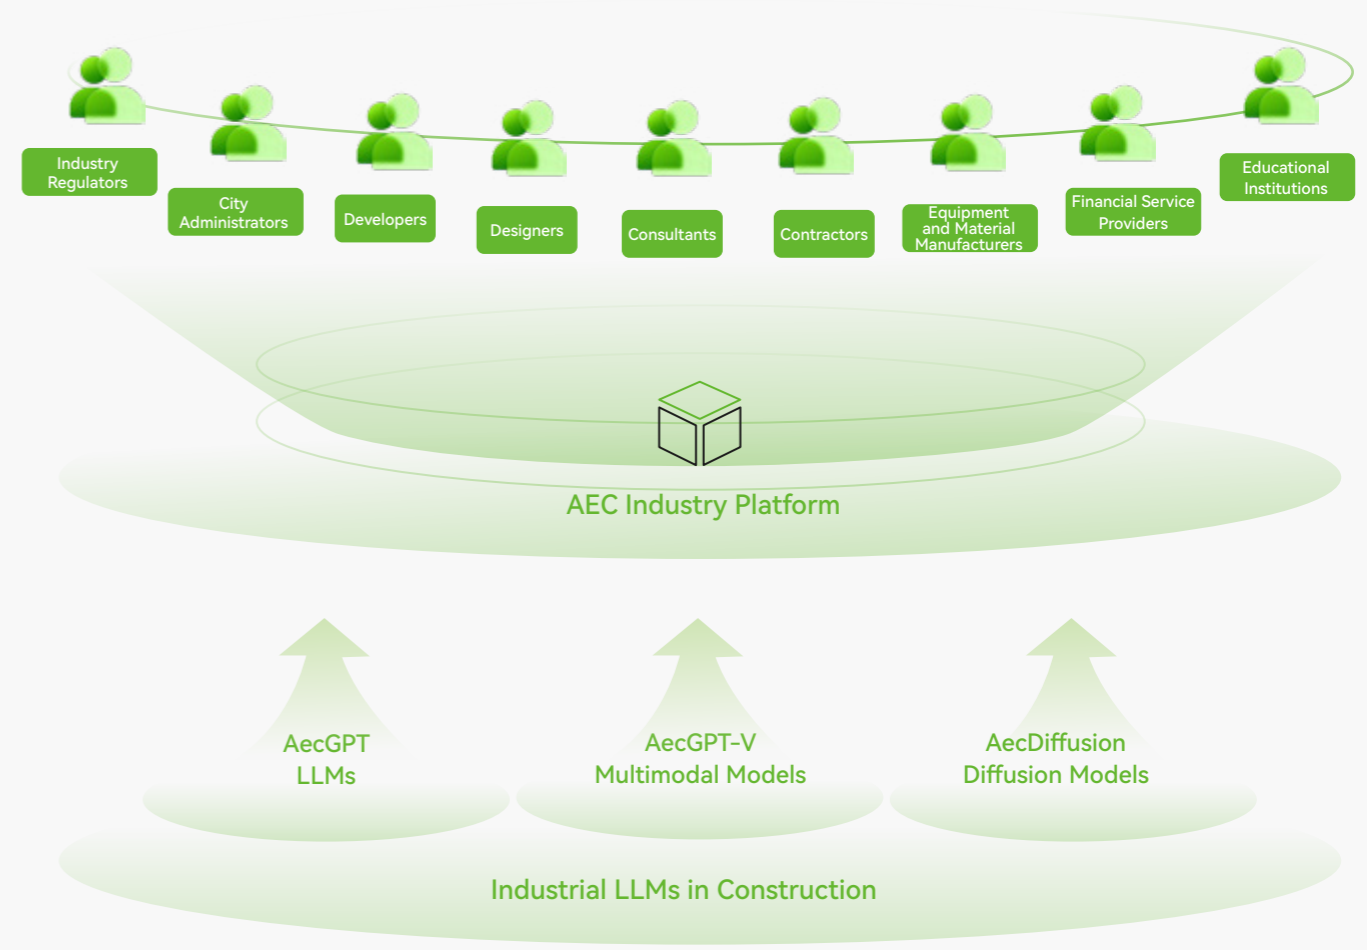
Industry Regulators

City Administrators

Developers

Designers

Consultants

Contractors

Equipment and Material Manufacturers

Financial Service Providers

Educational Institutions

AEC Industry Platform

AecGPT
LLMs

AecGPT-V
Multimodal Models

AecDiffusion
Diffusion Models

Industrial LLMs in Construction